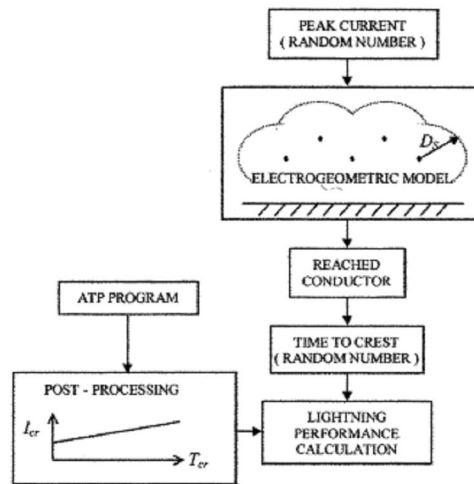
PEAK CURRENT
( RANDOM NUMBER )

$D_c$

ELECTROGEOMETRIC MODEL

REACHED CONDUCTOR

ATP PROGRAM

TIME TO CREST
( RANDOM NUMBER )

POST - PROCESSING

$I_{cr}$

$T_{cr}$

LIGHTNING PERFORMANCE CALCULATION